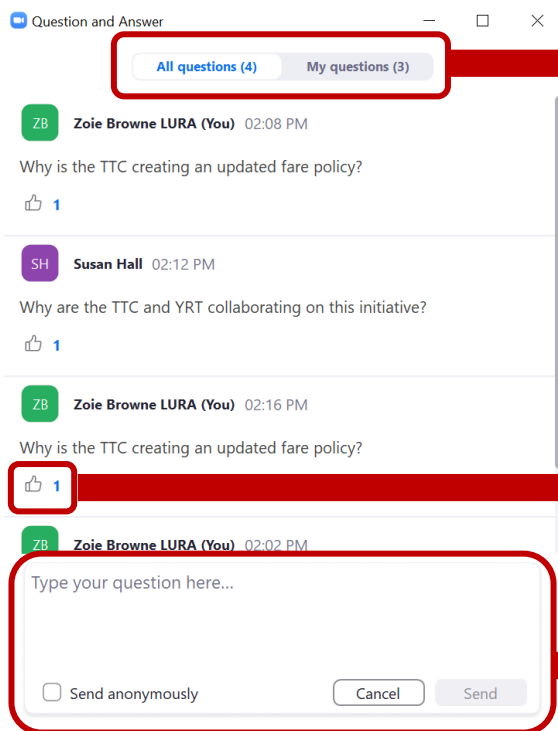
Question and Answer

All questions (4) My questions (3)

ZB Zoie Browne LURA (You) 02:08 PM

Why is the TTC creating an updated fare policy?

1

SH Susan Hall 02:12 PM

Why are the TTC and YRT collaborating on this initiative?

1

ZB Zoie Browne LURA (You) 02:16 PM

Why is the TTC creating an updated fare policy?

1

ZB Zoie Browne LURA (You) 02:02 PM

Type your question here...

Send anonymously

Cancel

Send